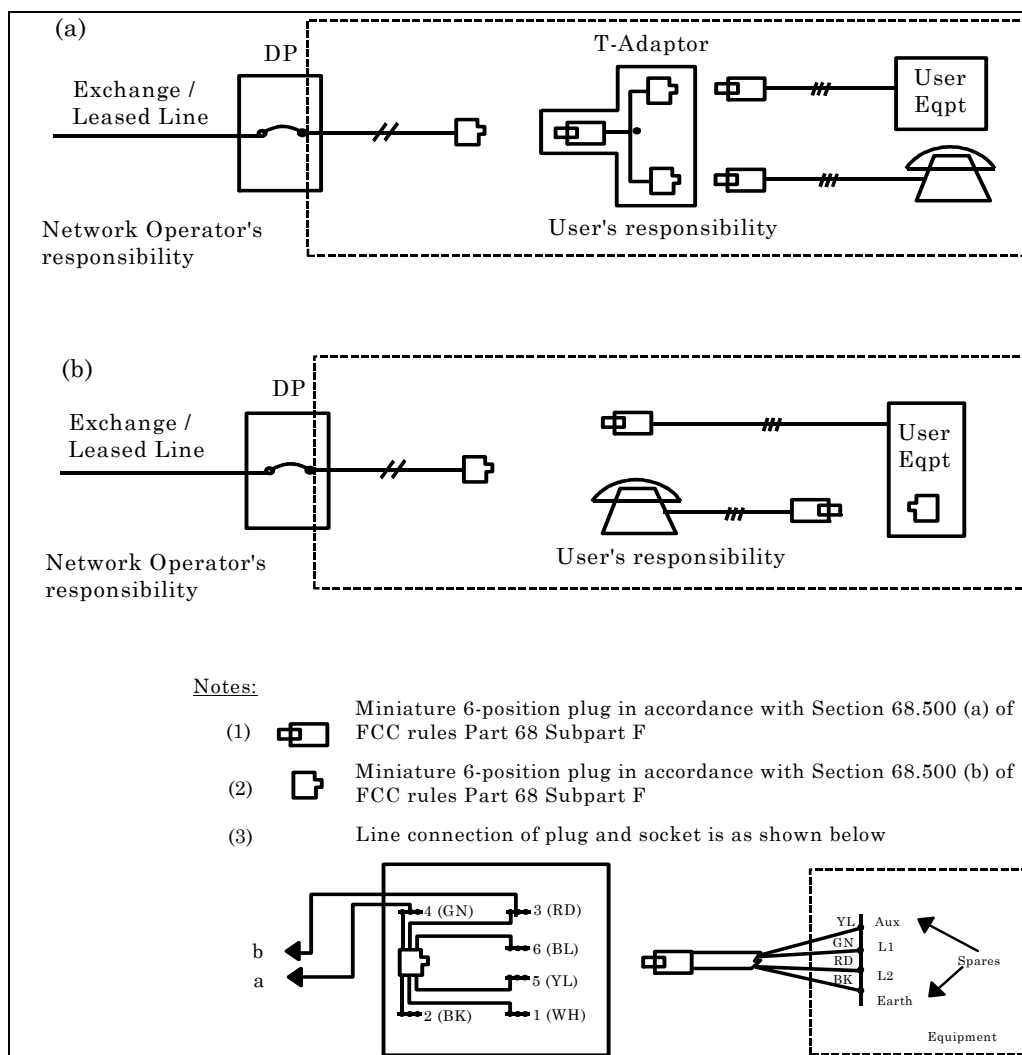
(a)

DP

T-Adaptor

Exchange / Leased Line

User Eqpt

Network Operator's responsibility

User's responsibility

(b)

DP

Exchange / Leased Line

User Eqpt

Network Operator's responsibility

User's responsibility

Notes:

(1) Miniature 6-position plug in accordance with Section 68.500 (a) of FCC rules Part 68 Subpart F

(2) Miniature 6-position plug in accordance with Section 68.500 (b) of FCC rules Part 68 Subpart F

(3) Line connection of plug and socket is as shown below

b

a

4 (GN)

3 (RD)

6 (BL)

5 (YL)

2 (BK)

1 (WH)

YL Aux

GN L1

RD

L2

BK

Earth

Spares

Equipment